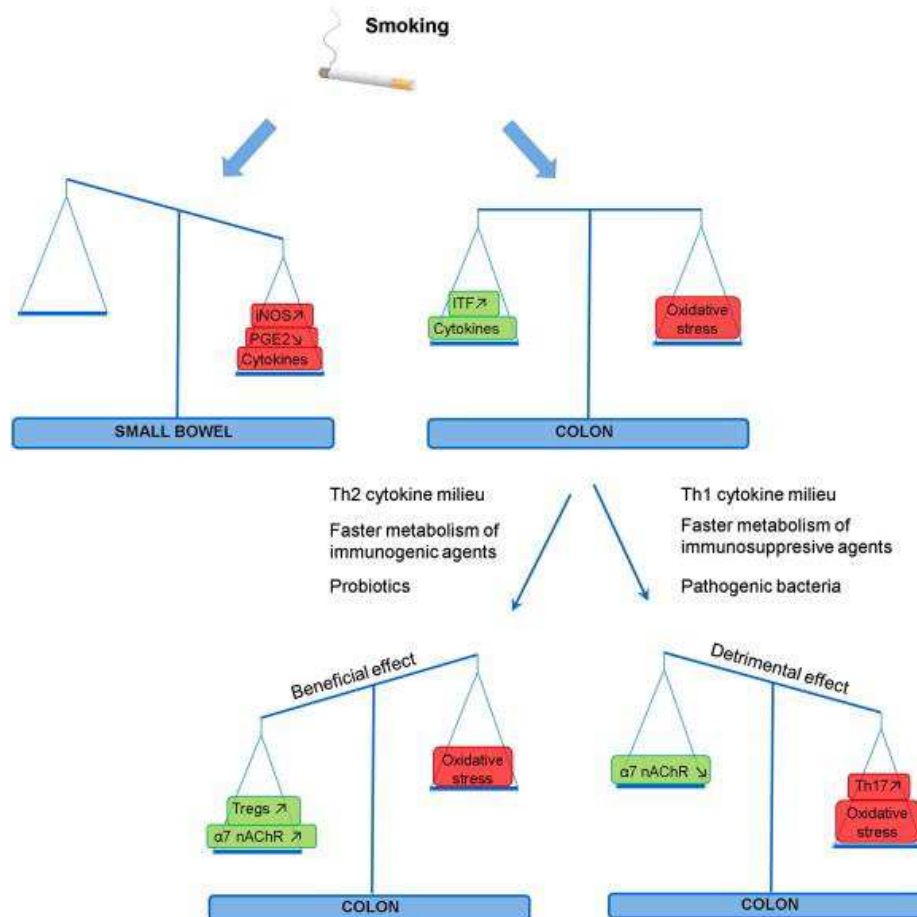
Smoking

iNOS↗
PGE2↘
Cytokines

SMALL BOWEL

ITF↗
Cytokines

Oxidative stress

COLON

Th2 cytokine milieu

Faster metabolism of immunogenic agents

Probiotics

Th1 cytokine milieu

Faster metabolism of immunosuppresive agents

Pathogenic bacteria

Beneficial effect

Tregs ↗
α7 nAChR ↗

Oxidative stress

COLON

Detrimental effect

α7 nAChR ↘

Th17↗
Oxidative stress

COLON